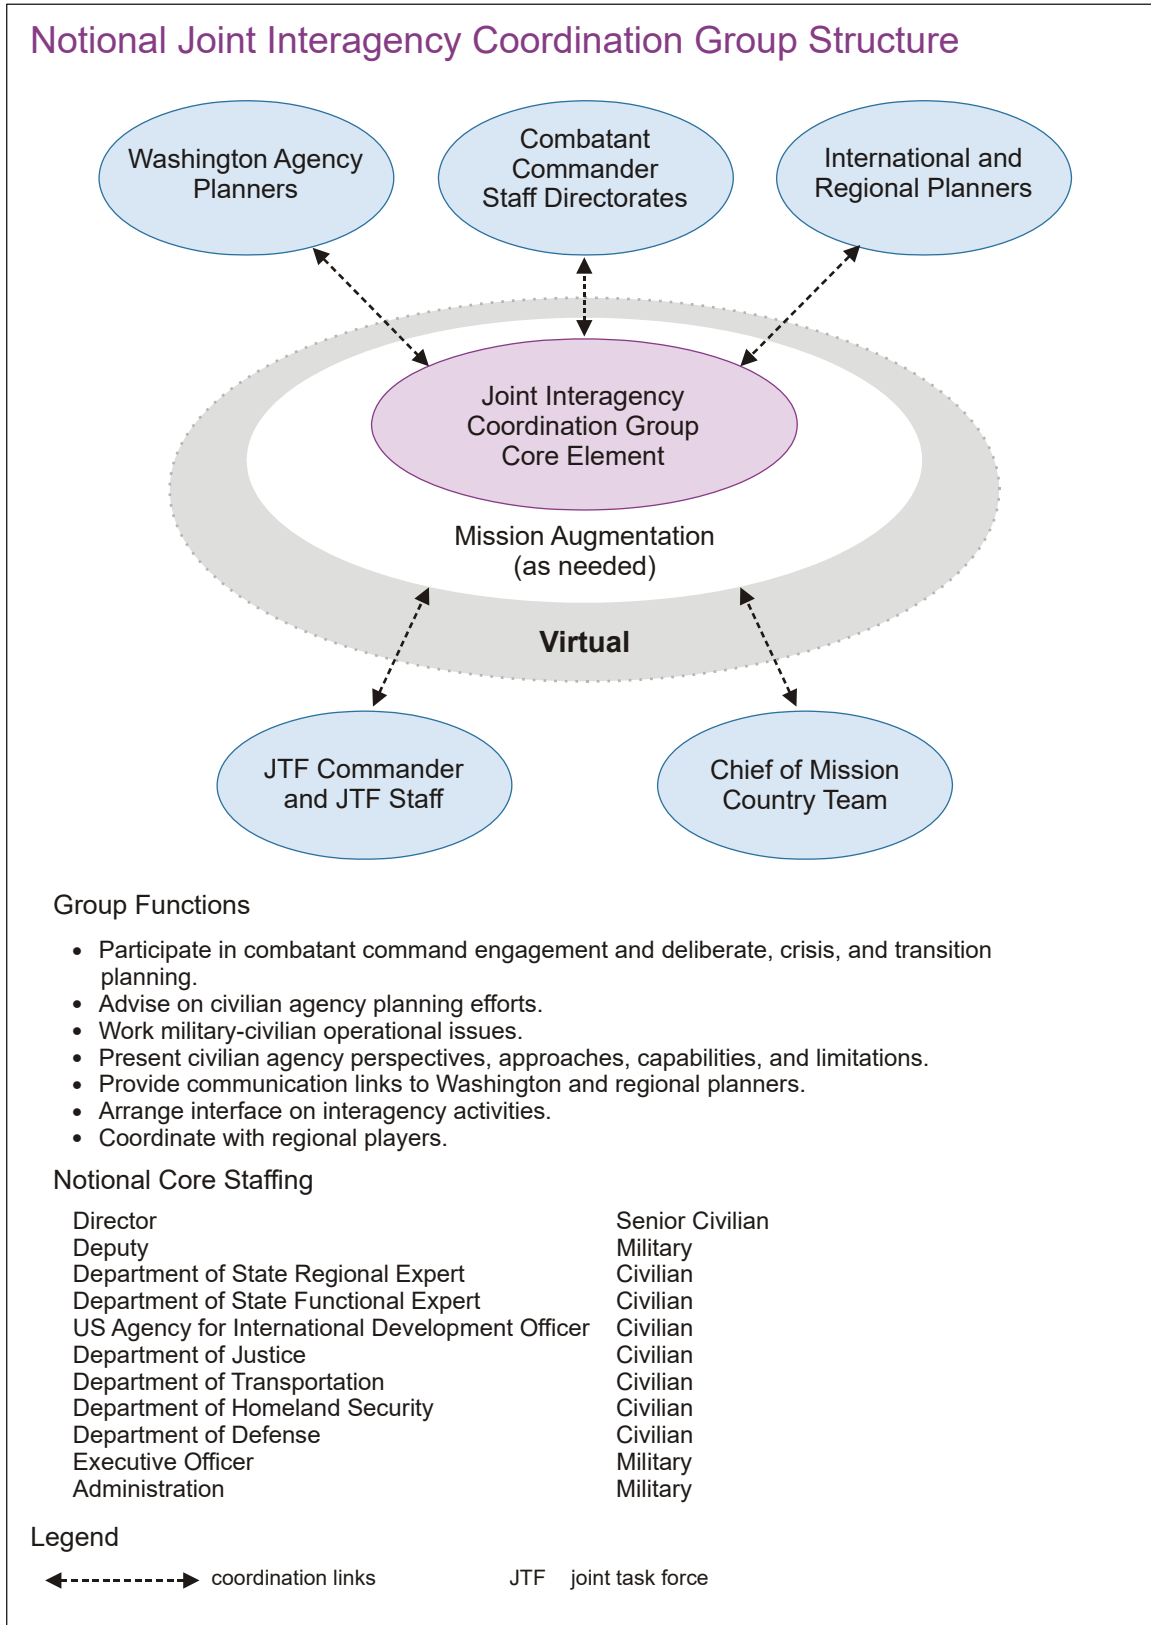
Notional Joint Interagency Coordination Group Structure

Washington Agency Planners

Combatant Commander Staff Directorates

International and Regional Planners

Joint Interagency Coordination Group Core Element

Mission Augmentation (as needed)

Virtual

JTF Commander and JTF Staff

Chief of Mission Country Team

Group Functions

- Participate in combatant command engagement and deliberate, crisis, and transition planning.
- Advise on civilian agency planning efforts.
- Work military-civilian operational issues.
- Present civilian agency perspectives, approaches, capabilities, and limitations.
- Provide communication links to Washington and regional planners.
- Arrange interface on interagency activities.
- Coordinate with regional players.

Notional Core Staffing

| | |
|---|---|
| Director | Senior Civilian |
| Deputy | Military |
| Department of State Regional Expert | Civilian |
| Department of State Functional Expert | Civilian |
| US Agency for International Development Officer | Civilian |
| Department of Justice | Civilian |
| Department of Transportation | Civilian |
| Department of Homeland Security | Civilian |
| Department of Defense | Civilian |
| Executive Officer | Military |
| Administration | Military |

Legend

coordination links

JTF joint task force